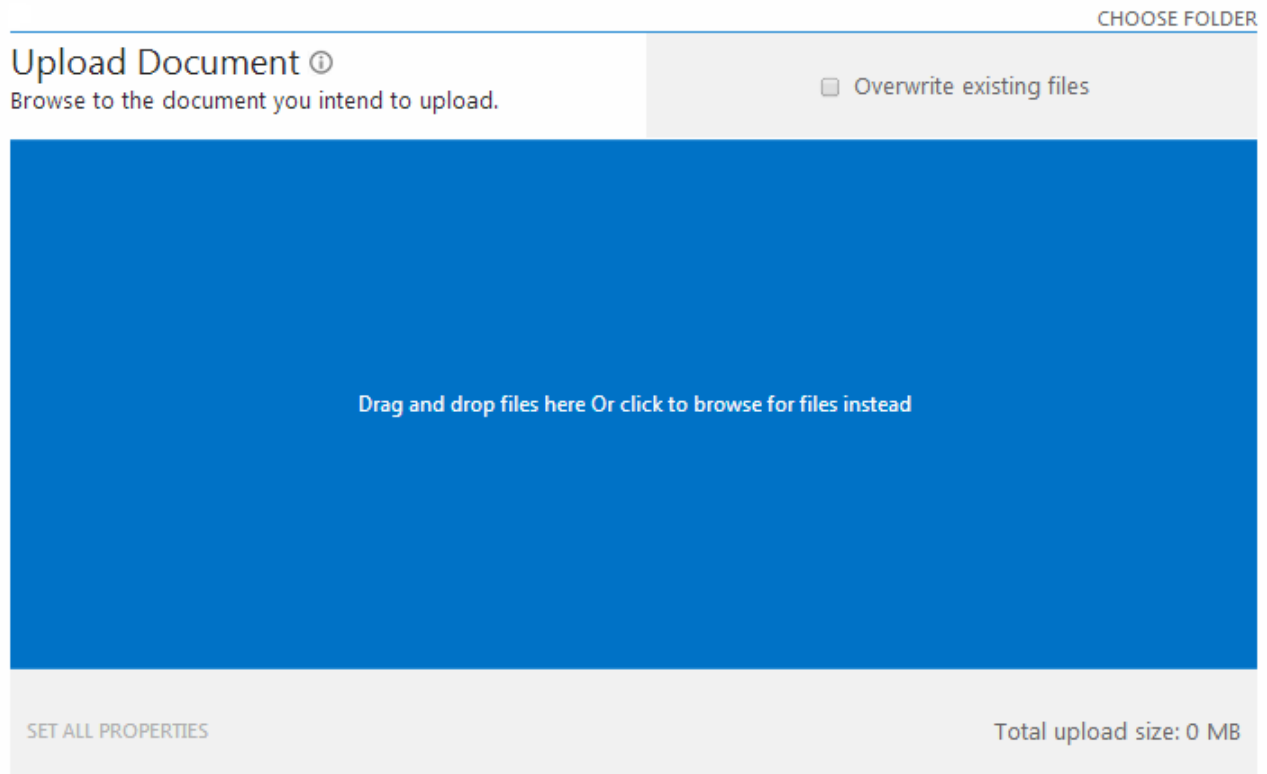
CHOOSE FOLDER

Upload Document ⓘ
Browse to the document you intend to upload.

Overwrite existing files

Drag and drop files here Or click to browse for files instead

SET ALL PROPERTIES

Total upload size: 0 MB